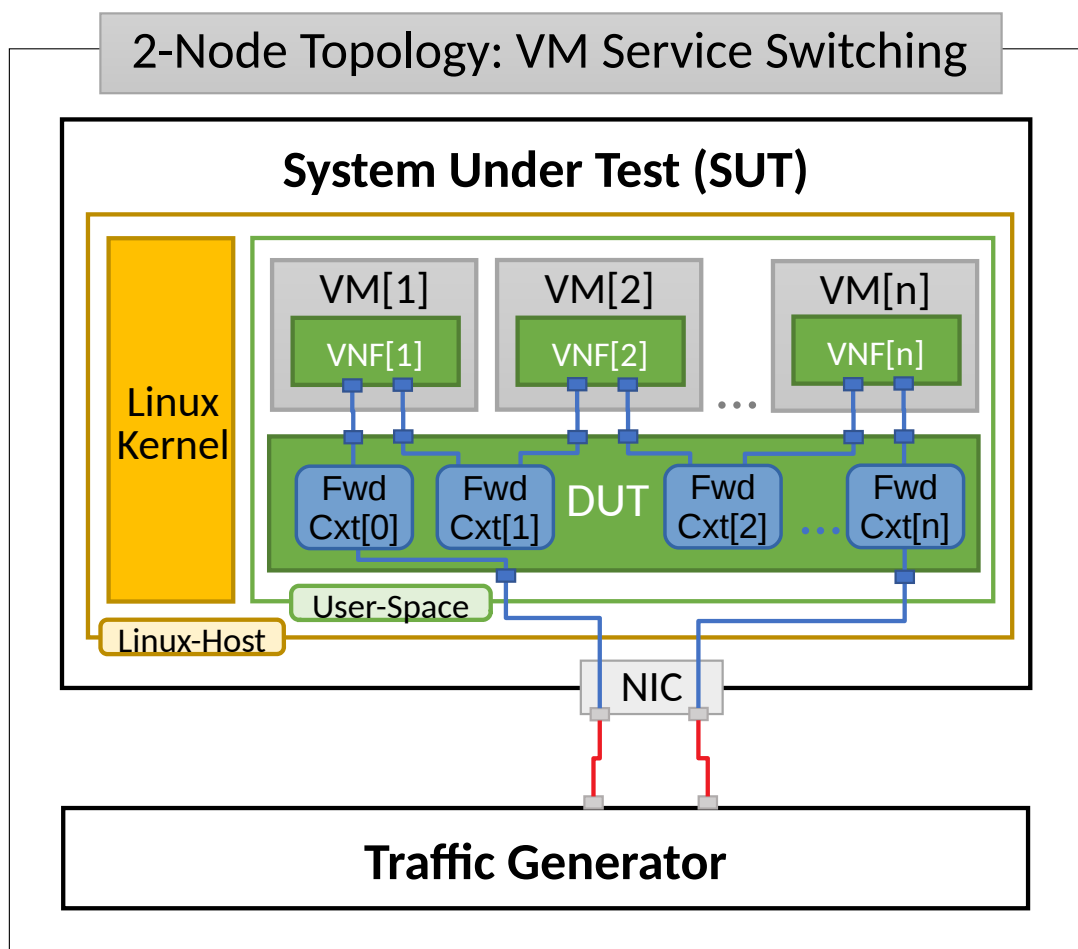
2-Node Topology: VM Service Switching

System Under Test (SUT)

Linux Kernel

VM[1]
VNF[1]

VM[2]
VNF[2]

...

VM[n]
VNF[n]

Fwd Cxt[0]

Fwd Cxt[1]

DUT

Fwd Cxt[2]

...

Fwd Cxt[n]

User-Space

Linux-Host

NIC

Traffic Generator